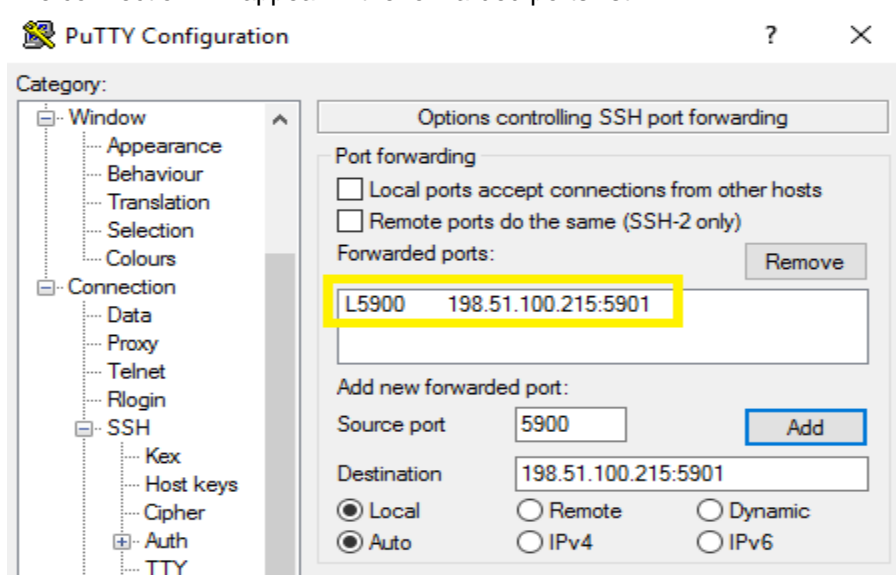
PuTTY Configuration

?

Category:

Window
Appearance
Behaviour
Translation
Selection
Colours
Connection
Data
Proxy
Telnet
Rlogin
SSH
Kex
Host keys
Cipher
Auth
TTY

Options controlling SSH port forwarding

Port forwarding

Local ports accept connections from other hosts

Remote ports do the same (SSH-2 only)

Forwarded ports:

Remove

L5900 198.51.100.215:5901

Add new forwarded port:

Source port 5900

Add

Destination 198.51.100.215:5901

Local Remote Dynamic

Auto IPv4 IPv6